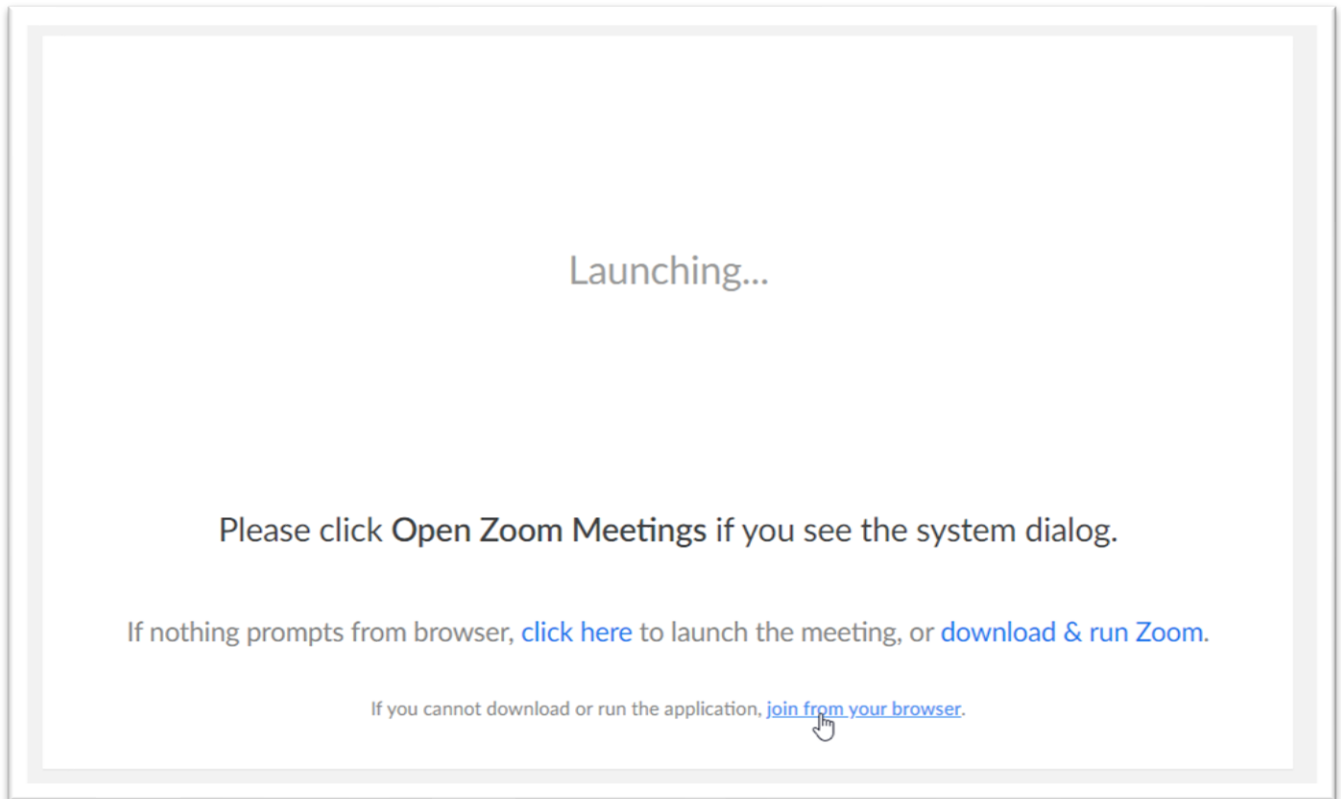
Launching...

Please click **Open Zoom Meetings** if you see the system dialog.

If nothing prompts from browser, click here to launch the meeting, or download & run Zoom.

If you cannot download or run the application, join from your browser.